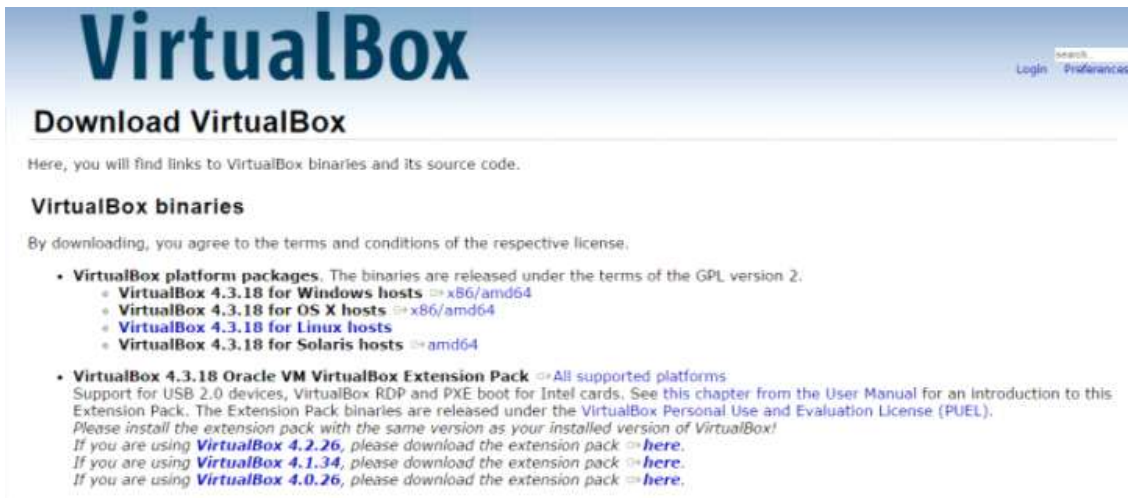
VirtualBox

search

Login Preferences

Download VirtualBox

Here, you will find links to VirtualBox binaries and its source code.

VirtualBox binaries

By downloading, you agree to the terms and conditions of the respective license.

- VirtualBox platform packages. The binaries are released under the terms of the GPL version 2.
  - VirtualBox 4.3.18 for Windows hosts ⇒x86/amd64
  - VirtualBox 4.3.18 for OS X hosts ⇒x86/amd64
  - VirtualBox 4.3.18 for Linux hosts
  - VirtualBox 4.3.18 for Solaris hosts ⇒amd64

- VirtualBox 4.3.18 Oracle VM VirtualBox Extension Pack ⇒All supported platforms
Support for USB 2.0 devices, VirtualBox RDP and PXE boot for Intel cards. See this chapter from the User Manual for an introduction to this Extension Pack. The Extension Pack binaries are released under the VirtualBox Personal Use and Evaluation License (PUEL).
Please install the extension pack with the same version as your installed version of VirtualBox!
If you are using VirtualBox 4.2.26, please download the extension pack ⇒here.
If you are using VirtualBox 4.1.34, please download the extension pack ⇒here.
If you are using VirtualBox 4.0.26, please download the extension pack ⇒here.